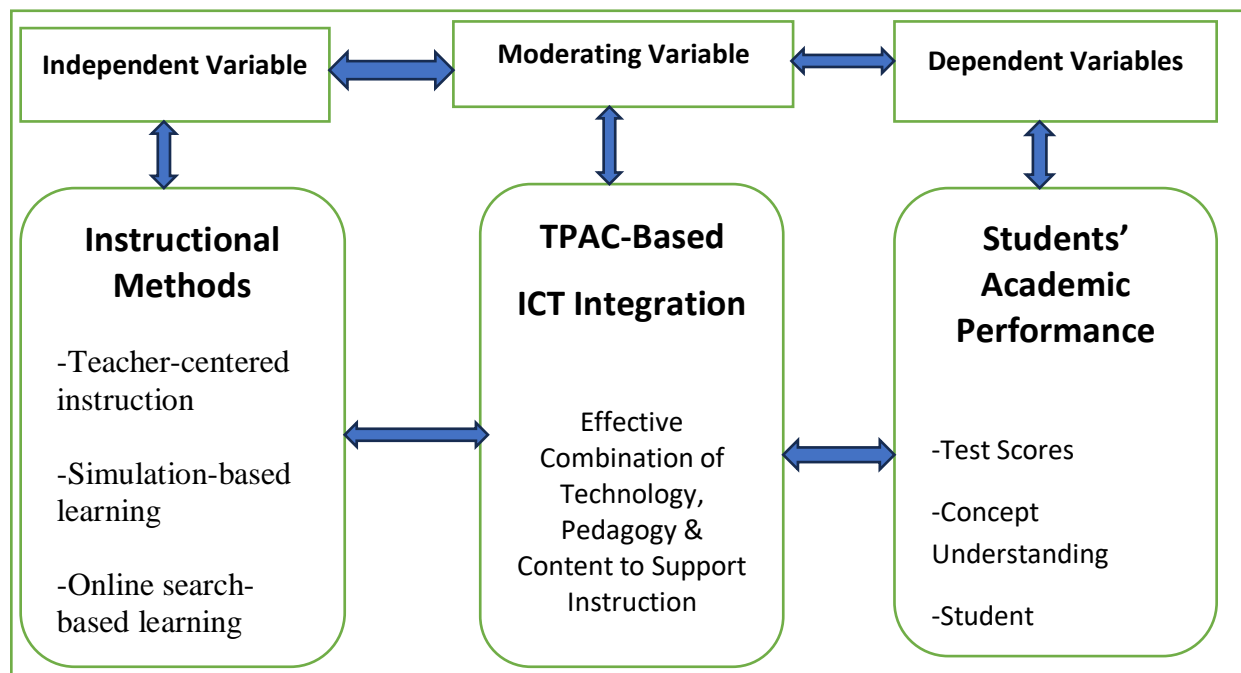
Independent Variable

Moderating Variable

Dependent Variables

Instructional Methods

-Teacher-centered instruction

-Simulation-based learning

-Online search-based learning

TPAC-Based

ICT Integration

Effective Combination of Technology, Pedagogy & Content to Support Instruction

Students' Academic Performance

-Test Scores

-Concept Understanding

-Student